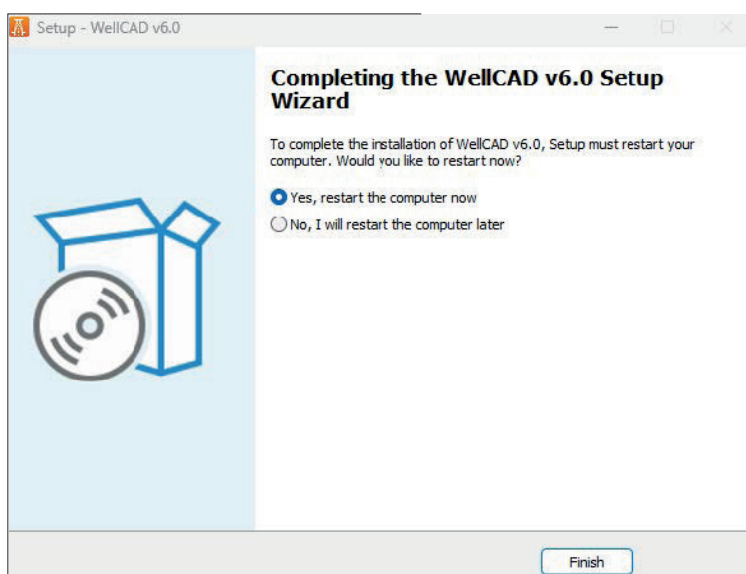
Setup - WellCAD v6.0

Completing the WellCAD v6.0 Setup Wizard

To complete the installation of WellCAD v6.0, Setup must restart your computer. Would you like to restart now?

Yes, restart the computer now

No, I will restart the computer later

Finish